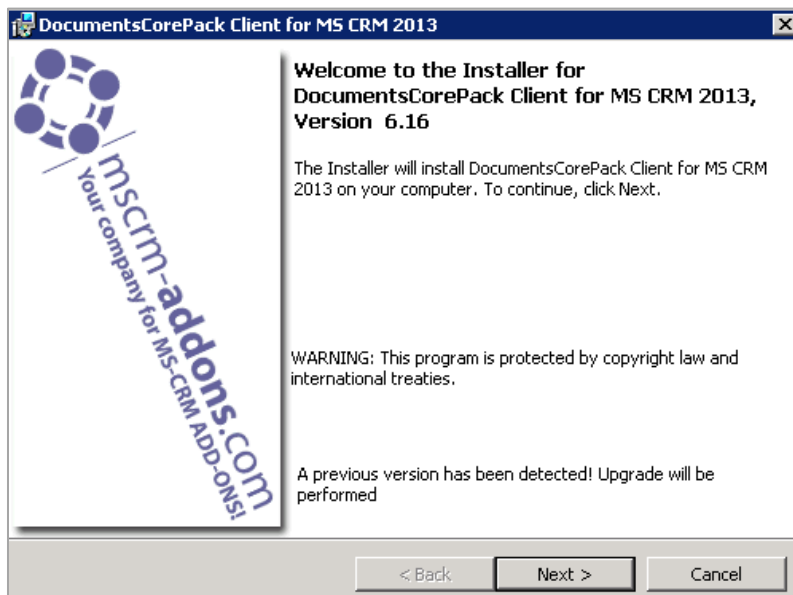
DocumentsCorePack Client for MS CRM 2013

mscrm-addons.com
Your company for MS-CRM ADD-ONS!

Welcome to the Installer for DocumentsCorePack Client for MS CRM 2013, Version 6.16

The Installer will install DocumentsCorePack Client for MS CRM 2013 on your computer. To continue, click Next.

WARNING: This program is protected by copyright law and international treaties.

A previous version has been detected! Upgrade will be performed

< Back
Next >
Cancel